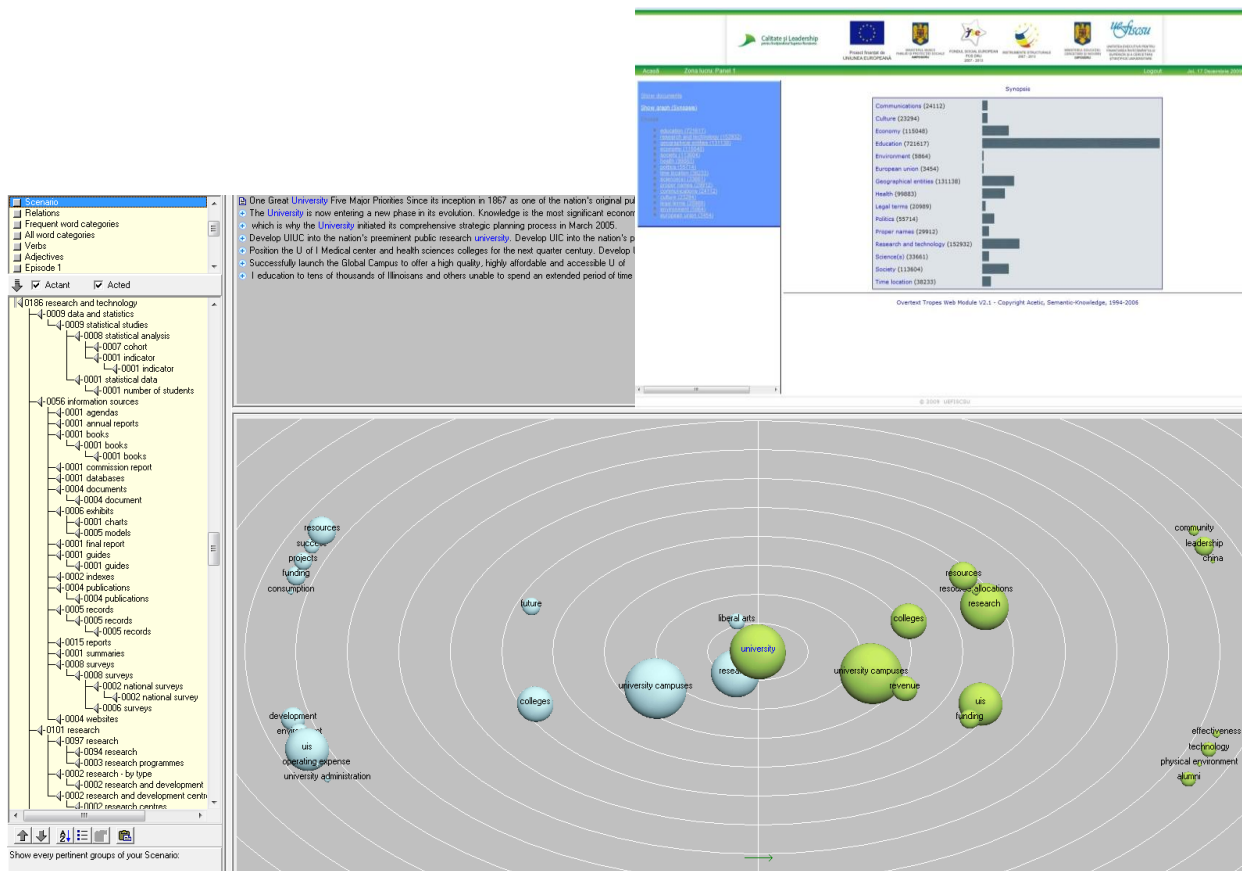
Calitate și Leadership
Proiect finanțat de UNIUNEA EUROPEANĂ
Acasă Zona lucru: Panel 1 Logout
Show documents
Show graph (Synopsis)

Synopsis

| | |
|---|---|
| Communications (24112) | |
| Culture (23294) | |
| Economy (115048) | |
| Education (721617) | |
| Environment (5864) | |
| European union (3454) | |
| Geographical entities (131138) | |
| Health (99883) | |
| Legal terms (20989) | |
| Politics (55714) | |
| Proper names (29912) | |
| Research and technology (152932) | |
| Science(s) (33661) | |
| Society (113604) | |
| Time location (38233) | |

Overtext Tropes Web Module V2.1 - Copyright Acetic, Semantic-Knowledge, 1994-2006

Scenario
Relations
Frequent word categories
All word categories
Verbs
Adjectives
Episode 1
Actant Acted
0186 research and technology
0009 data and statistics
0009 statistical studies
0008 statistical analysis
0007 cohort
0001 indicator
0001 indicator
0001 statistical data
0001 number of students
0056 information sources
0001 agendas
0001 annual reports
0001 books
0001 books
0001 books
0001 commission report
0001 databases
0004 documents
0004 document
0006 exhibits
0001 charts
0005 models
0001 final report
0001 guides
0001 guides
0002 indexes
0004 publications
0004 publications
0005 records
0005 records
0005 records
0015 reports
0001 summaries
0008 surveys
0008 surveys
0002 national surveys
0002 national survey
0006 surveys
0004 websites
0101 research
0097 research
0094 research
0003 research programmes
0002 research - by type
0002 research and development
0002 research and development centre
0002 research centres
Show every pertinent groups of your Scenario:

One Great University Five Major Priorities Since its inception in 1867 as one of the nation's original pul
The University is now entering a new phase in its evolution. Knowledge is the most significant econom
which is why the University initiated its comprehensive strategic planning process in March 2005.
Develop UIUC into the nation's preeminent public research university. Develop UIC into the nation's p
Position the U of I Medical center and health sciences colleges for the next quarter century. Develop l
Successfully launch the Global Campus to offer a high quality, highly affordable and accessible U of
l education to tens of thousands of Illinoisans and others unable to spend an extended period of time

resources
success
projects
funding
consumption
future
liberal arts
university
research
university campuses
colleges
development
environment
uis
operating expense
university administration
university campuses
revenue
colleges
resources
resources allocations
research
uis
funding
community
leadership
china
effectiveness
technology
physical environment
alumni